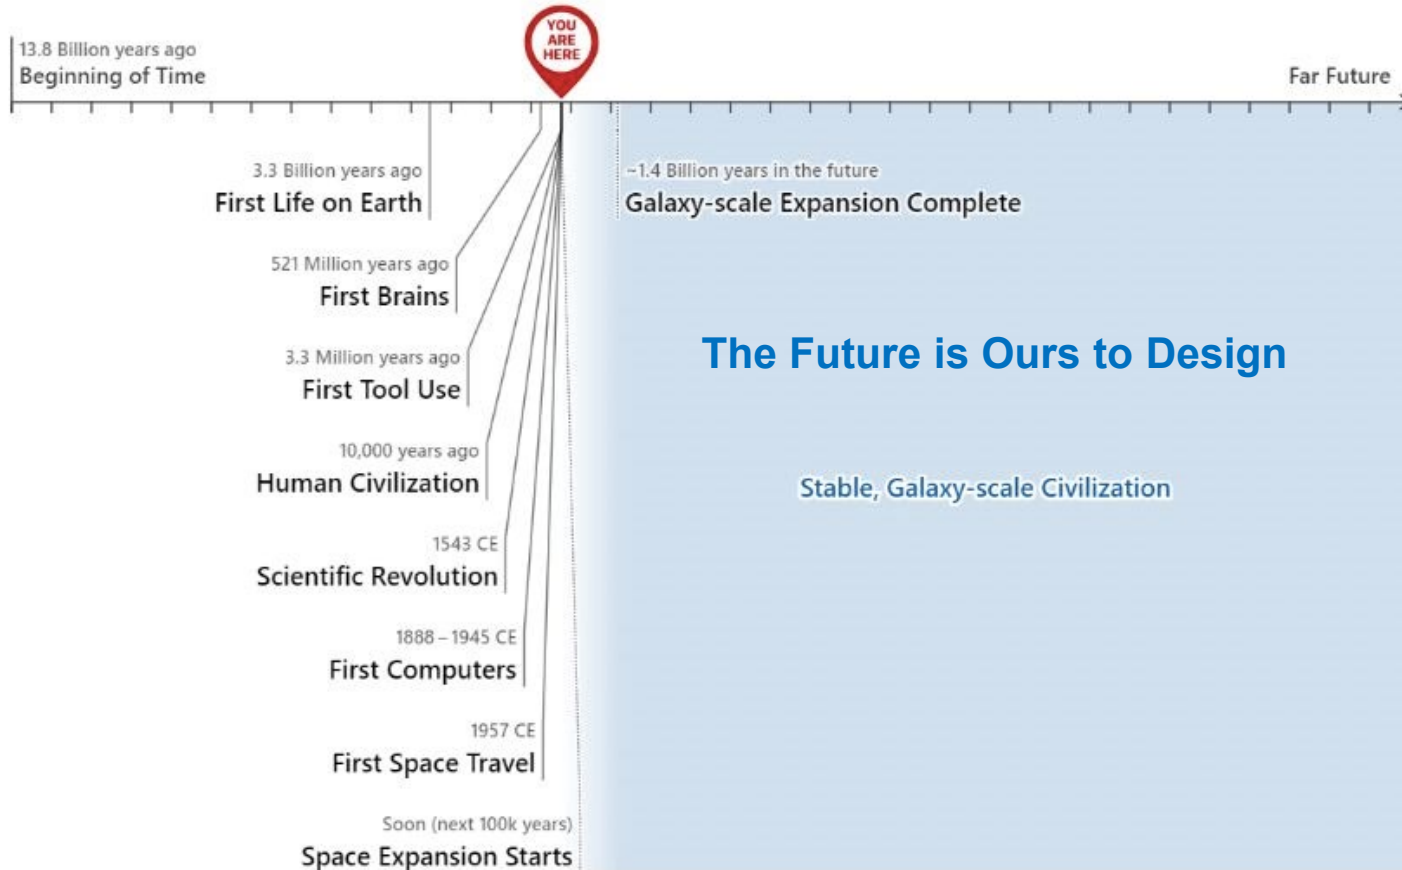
YOU ARE HERE

13.8 Billion years ago
Beginning of Time

Far Future

3.3 Billion years ago
First Life on Earth

521 Million years ago
First Brains

3.3 Million years ago
First Tool Use

10,000 years ago
Human Civilization

1543 CE
Scientific Revolution

1888 – 1945 CE
First Computers

1957 CE
First Space Travel

Soon (next 100k years)
Space Expansion Starts

~1.4 Billion years in the future
Galaxy-scale Expansion Complete

The Future is Ours to Design

Stable, Galaxy-scale Civilization